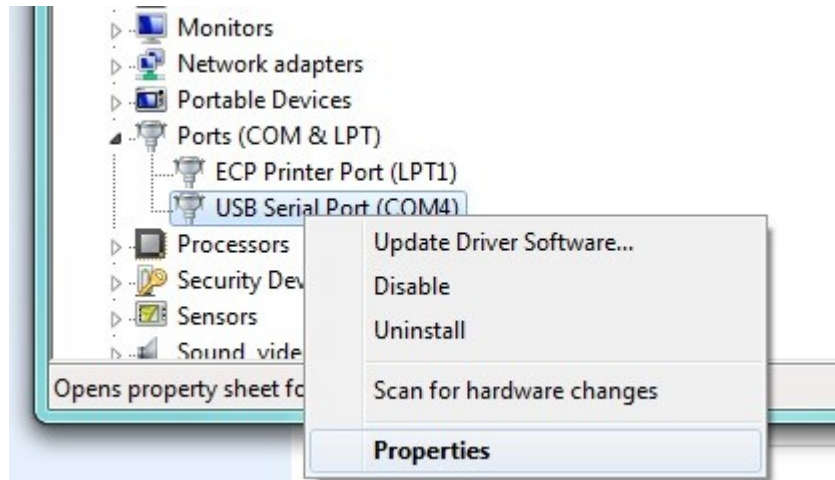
Monitors
Network adapters
Portable Devices
Ports (COM & LPT)
ECP Printer Port (LPT1)
USB Serial Port (COM4)
Processors
Security Dev
Sensors
Sound, vide
Opens property sheet fo

Update Driver Software...
Disable
Uninstall
Scan for hardware changes
Properties